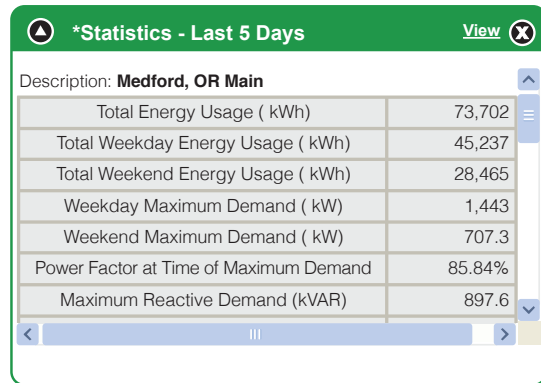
*Statistics - Last 5 Days

View

Description: **Medford, OR Main**

| | |
|---|---|
| Total Energy Usage ( kWh) | 73,702 |
| Total Weekday Energy Usage ( kWh) | 45,237 |
| Total Weekend Energy Usage ( kWh) | 28,465 |
| Weekday Maximum Demand ( kW) | 1,443 |
| Weekend Maximum Demand ( kW) | 707.3 |
| Power Factor at Time of Maximum Demand | 85.84% |
| Maximum Reactive Demand (kVAR) | 897.6 |